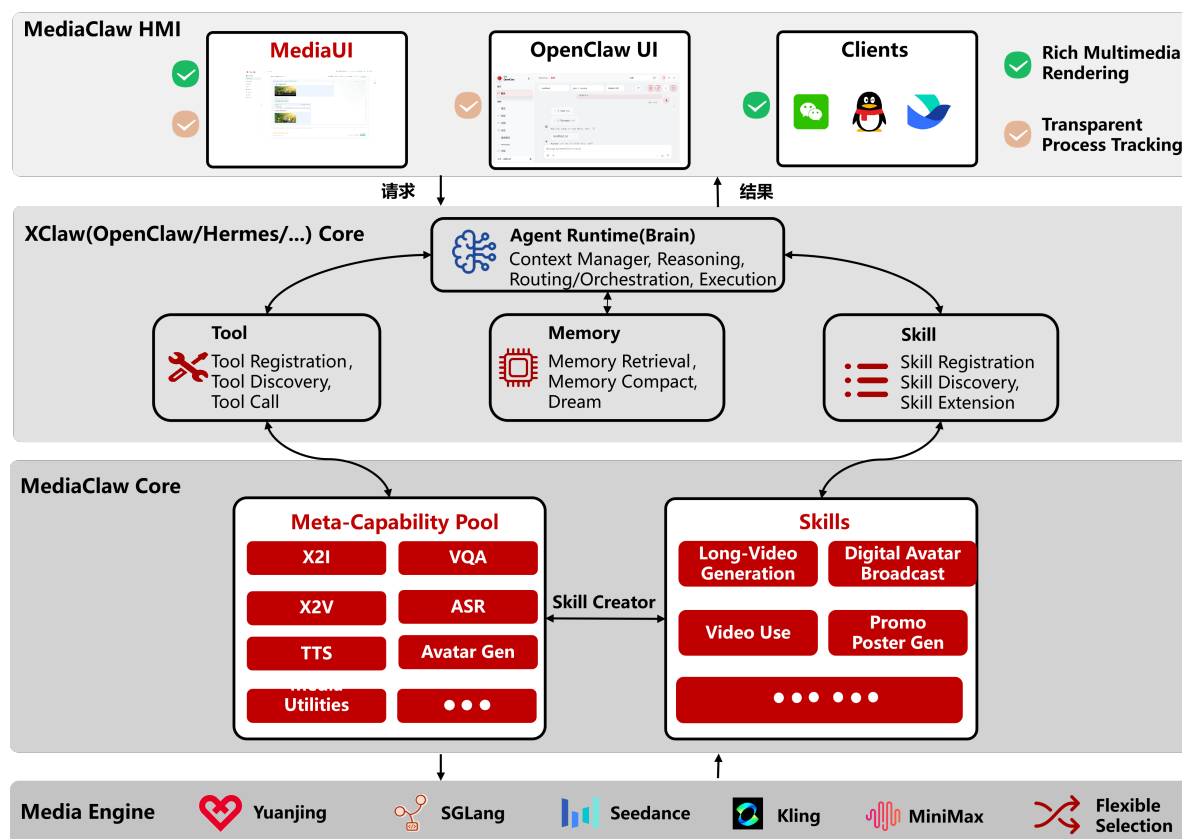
MediaClaw HMI

MediaUI

OpenClaw UI

Clients

Rich Multimedia Rendering

Transparent Process Tracking

请求

结果

XClaw(OpenClaw/Hermes/...) Core

Agent Runtime(Brain)
Context Manager, Reasoning, Routing/Orchestration, Execution

Tool
Tool Registration, Tool Discovery, Tool Call

Memory
Memory Retrieval, Memory Compact, Dream

Skill
Skill Registration
Skill Discovery,
Skill Extension

MediaClaw Core

Meta-Capability Pool

| X2I | VQA |
|---|---|
| X2V | ASR |
| TTS | Avatar Gen |
| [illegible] Utilities | ● ● ● |

Skill Creator

Skills

| Long-Video Generation | Digital Avatar Broadcast |
|---|---|
| Video Use | Promo Poster Gen |
| ● ● ● ● ● ● | |

Media Engine

Yuanjing

SGLang

Seedance

Kling

MiniMax

Flexible Selection